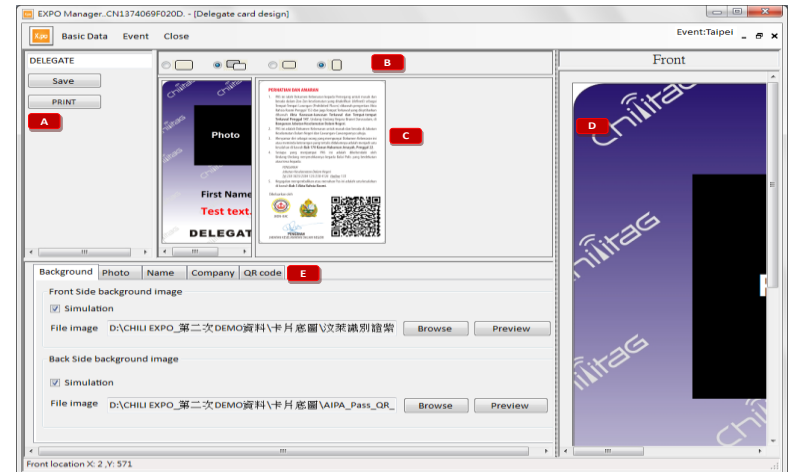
EXPO Manager..CN1374069F020D. - [Delegate card design]

Expo Basic Data Event Close

Event:Taipei

DELEGATE

Save

PRINT

A

B

C

D

E

Front

Photo

First Name

Test text.

DELEGAT

Chilitag

Chilitag

Chilitag

Chilitag

Chilitag

PERINATAN DAN ANJURAN

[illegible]

Background Photo Name Company QR code

Front Side background image

Simulation

File image D:\CHILI EXPO_第二次DEMO資料\卡片底圖\文萊識別證嘅

Browse Preview

Back Side background image

Simulation

File image D:\CHILI EXPO_第二次DEMO資料\卡片底圖\AIPA_Pass_QR_

Browse Preview

Front location X: 2 ,Y: 571